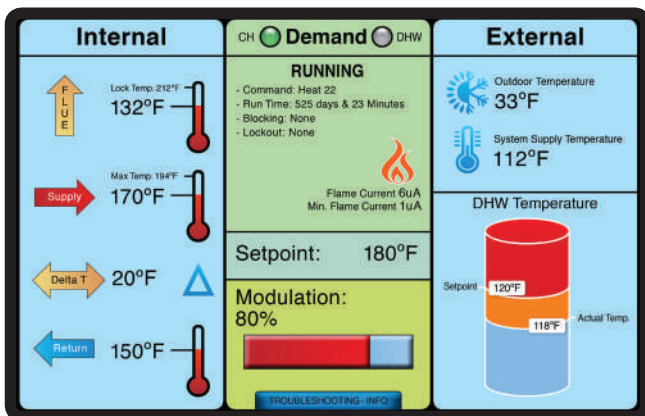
Internal

FLUE

Lock Temp. 212°F

132°F

Max Temp. 194°F

Supply

170°F

Delta T

20°F

Return

150°F

CH Demand DHW

RUNNING

- Command: Heat 22
- Run Time: 525 days & 23 Minutes
- Blocking: None
- Lockout: None

Flame Current 6uA
Min. Flame Current 1uA

Setpoint: 180°F

Modulation:
80%

TROUBLESHOOTING - INFO

External

Outdoor Temperature
33°F

System Supply Temperature
112°F

DHW Temperature

Setpoint 120°F

118°F Actual Temp.